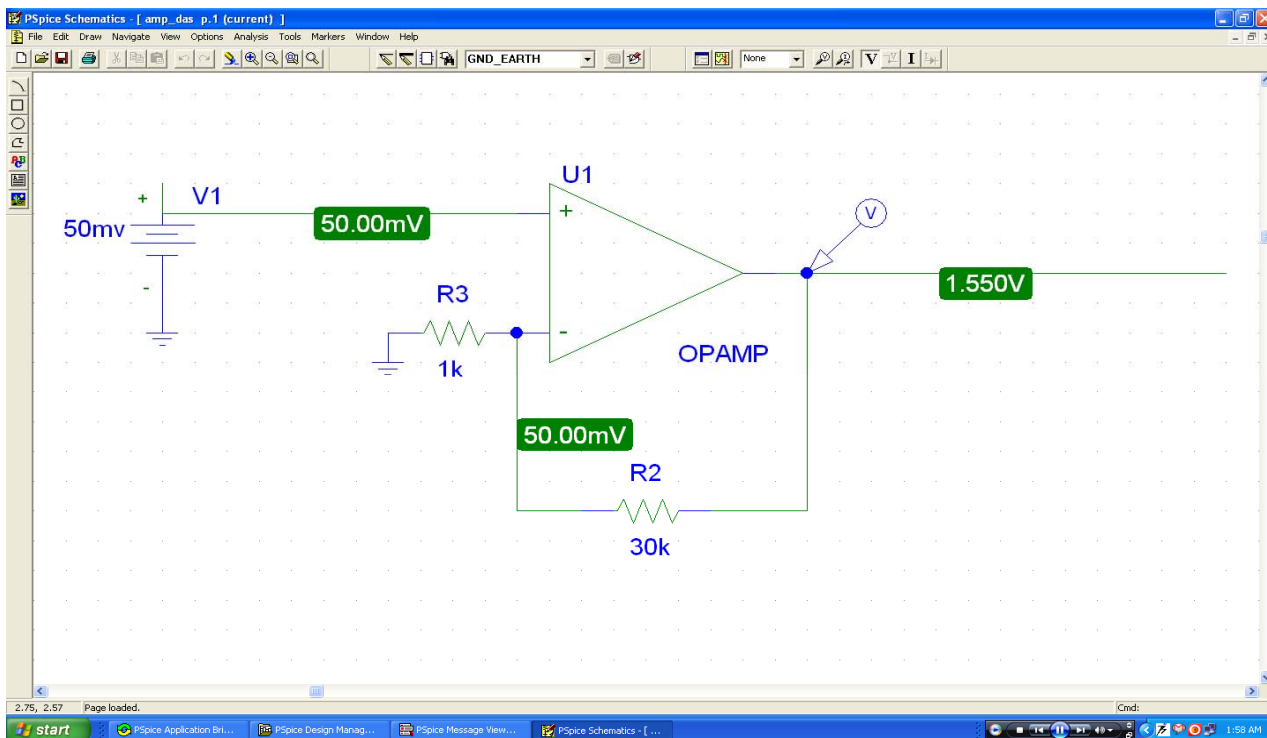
PSpice Schematics - [ amp_das p.1 (current) ]

File Edit Draw Navigate View Options Analysis Tools Markers Window Help

GND_EARTH

None

V

I

U1

+ V1

50mv

-

50.00mV

+

-

V

1.550V

R3

1k

OPAMP

50.00mV

R2

30k

2.75, 2.57 Page loaded.

Cmd:

start

PSpice Application Bri...

PSpice Design Manag...

PSpice Message View...

PSpice Schematics - [ ...

1:58 AM